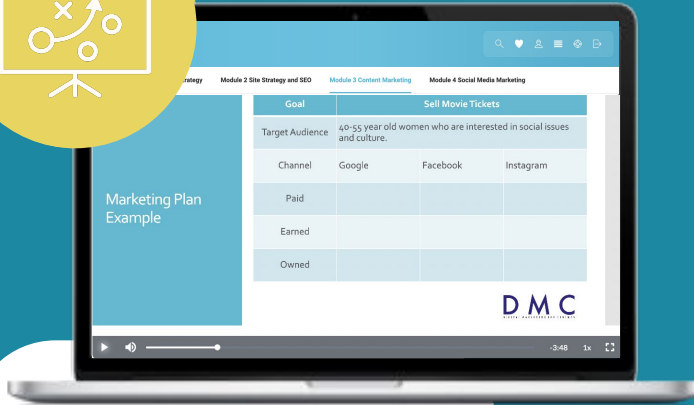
trategy Module 2 Site Strategy and SEO Module 3 Content Marketing Module 4 Social Media Marketing

Marketing Plan Example

| Goal | Sell Movie Tickets | | |
|---|---|---|---|
| Target Audience | 40-55 year old women who are interested in social issues and culture. | | |
| Channel | Google | Facebook | Instagram |
| Paid | | | |
| Earned | | | |
| Owned | | | |

DMC

-3:48 1x